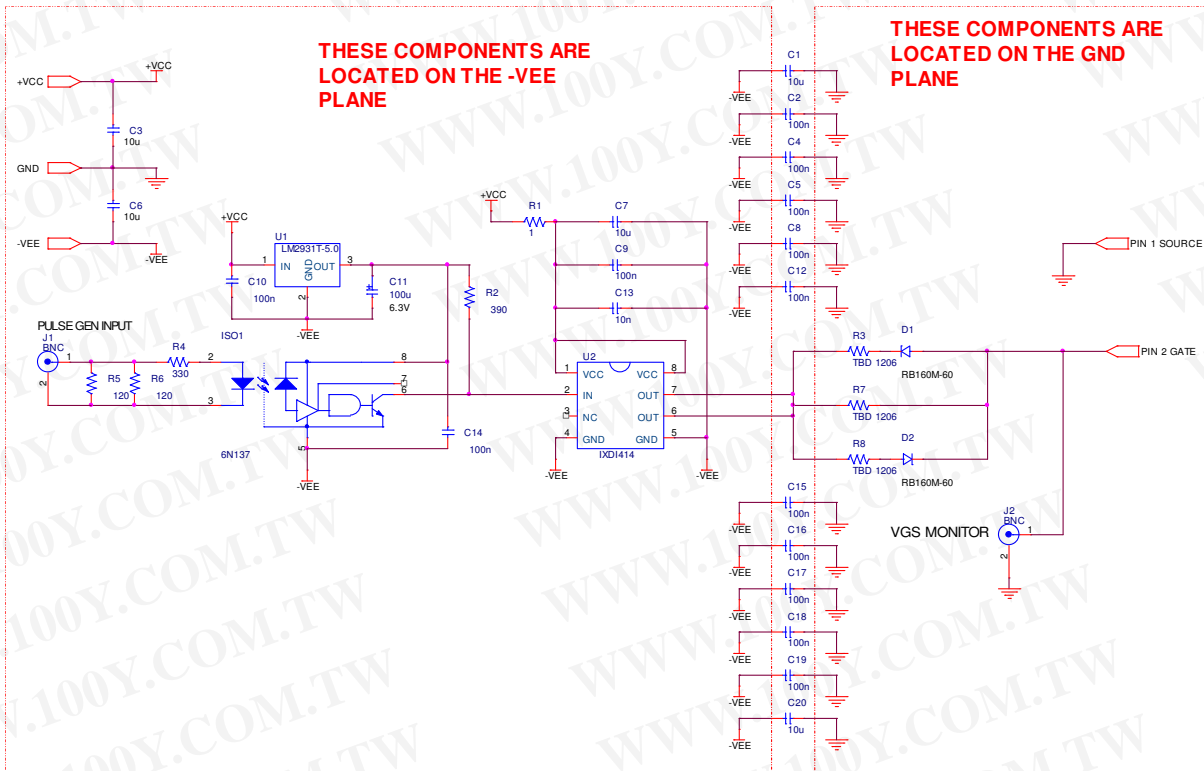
THESE COMPONENTS ARE LOCATED ON THE -VEE PLANE

THESE COMPONENTS ARE LOCATED ON THE GND PLANE

+VCC
+VCC
C3
10u
GND
C6
10u
-VEE
-VEE

+VCC
U1
LM2931T-5.0
1 IN GND OUT 3
2
C10
100n
C11
100u
6.3V
-VEE

+VCC
R1
1
C7
10u
C9
100n
C13
10n
R2
390

PULSE GEN INPUT
J1
BNC
1
2
R5
120
R6
120
R4
330
2
3
ISO1
8
7
6
5
6N137
-VEE
C14
100n

U2
1 VCC
2 IN
3 NC
4 GND
VCC 8
OUT 7
OUT 6
GND 5
IXDI414
-VEE
-VEE

C1
10u
-VEE
C2
100n
-VEE
C4
100n
-VEE
C5
100n
-VEE
C8
100n
-VEE
C12
100n
-VEE

PIN 1 SOURCE
R3
TBD 1206
D1
RB160M-60
PIN 2 GATE
R7
TBD 1206
R8
TBD 1206
D2
RB160M-60

C15
100n
-VEE
C16
100n
-VEE
C17
100n
-VEE
C18
100n
-VEE
C19
100n
-VEE
C20
10u
-VEE

VGS MONITOR
J2
BNC
1
2

WWW.100Y.COM.TW